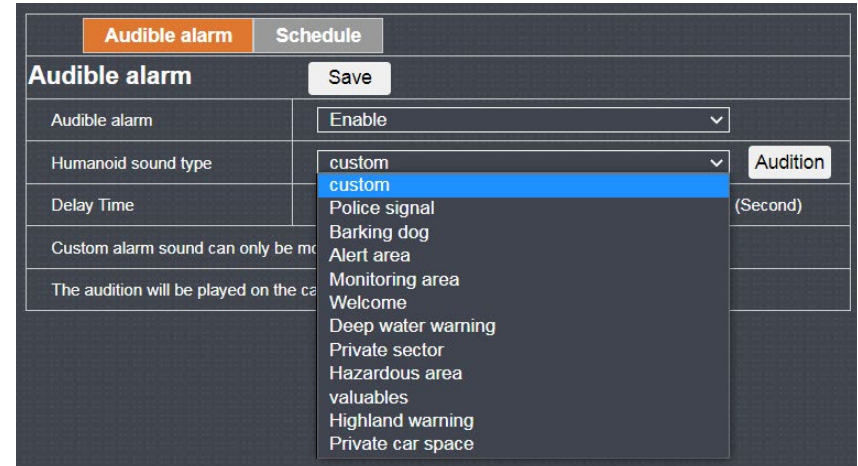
Audible alarm Schedule

Audible alarm Save

| | |
|---|---|
| Audible alarm | Enable |
| Humanoid sound type | custom Audition |
| Delay Time | (Second) |

Custom alarm sound can only be mo

The audition will be played on the ca

custom
Police signal
Barking dog
Alert area
Monitoring area
Welcome
Deep water warning
Private sector
Hazardous area
valuables
Highland warning
Private car space